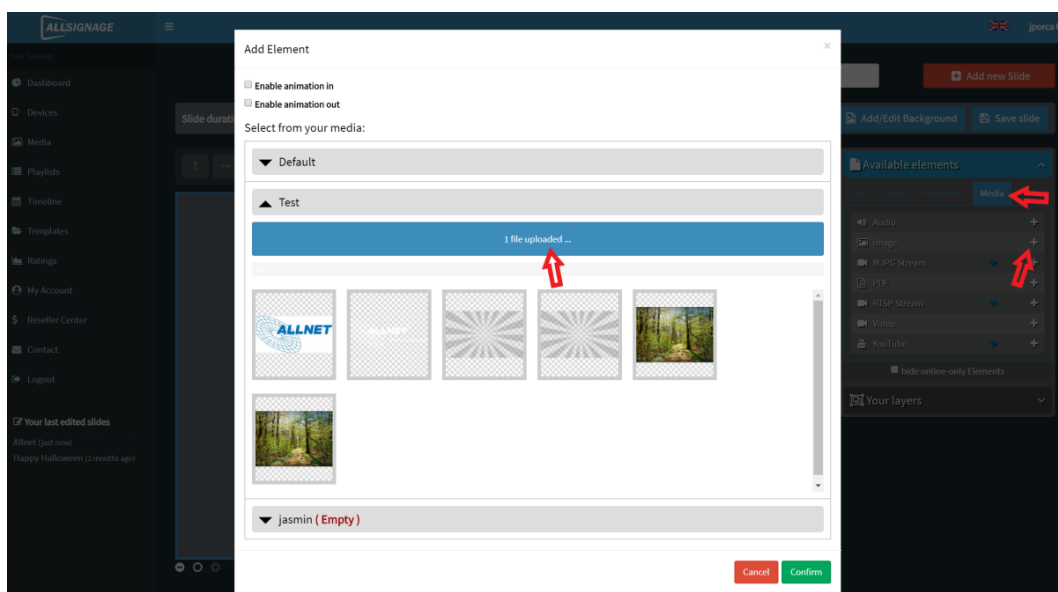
ALLSIGNAGE

jporca

Dashboard
Devices
Media
Playlists
Timeline
Templates
Ratings
My Account
Reseller Center
Contact
Logout

Your last edited slides
Allnet (just now)
Happy Halloween (3 months ago)

Slide durati

Add new Slide
Add/Edit Background
Save slide

Available elements
Media
Audio
Image
MJPG Stream
PDF
RTSP Stream
Video
YouTube
hide online-only Elements
Your layers

Add Element
×
Enable animation in
Enable animation out
Select from your media:
Default
Test
1 file uploaded ...
ALLNET
ALLNET
jasmin ( Empty )
Cancel
Confirm